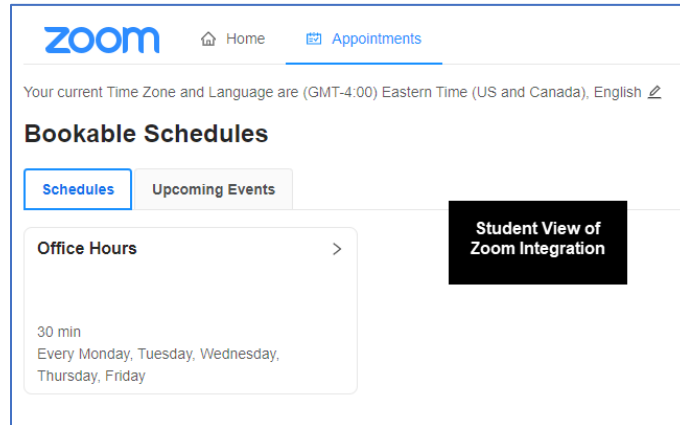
zoom

Home

Appointments

Your current Time Zone and Language are (GMT-4:00) Eastern Time (US and Canada), English

Bookable Schedules

Schedules

Upcoming Events

Student View of Zoom Integration

Office Hours

30 min
Every Monday, Tuesday, Wednesday, Thursday, Friday